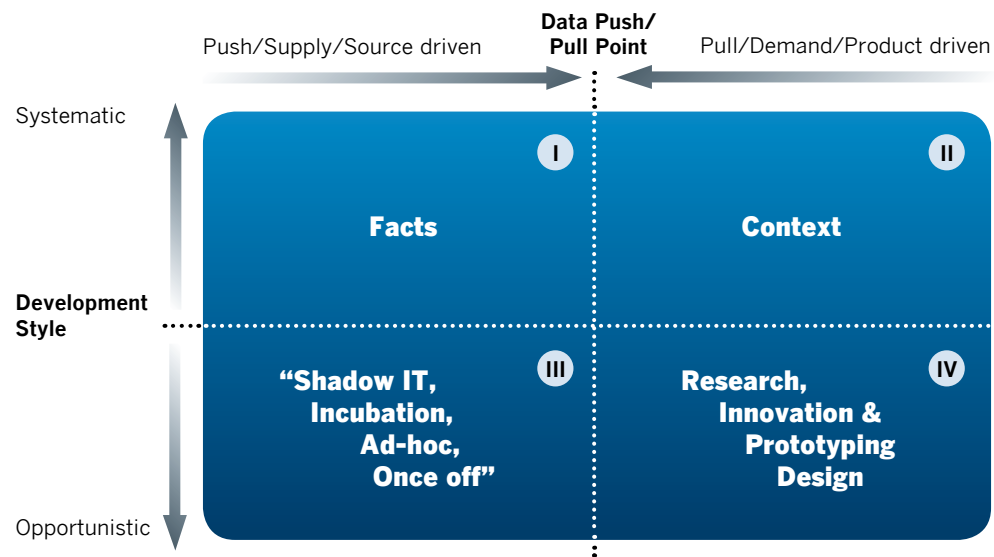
Data Push/
Pull Point

Push/Supply/Source driven

Pull/Demand/Product driven

Systematic

Development Style

Opportunistic

I

Facts

II

Context

III

“Shadow IT, Incubation, Ad-hoc, Once off”

IV

Research, Innovation & Prototyping Design